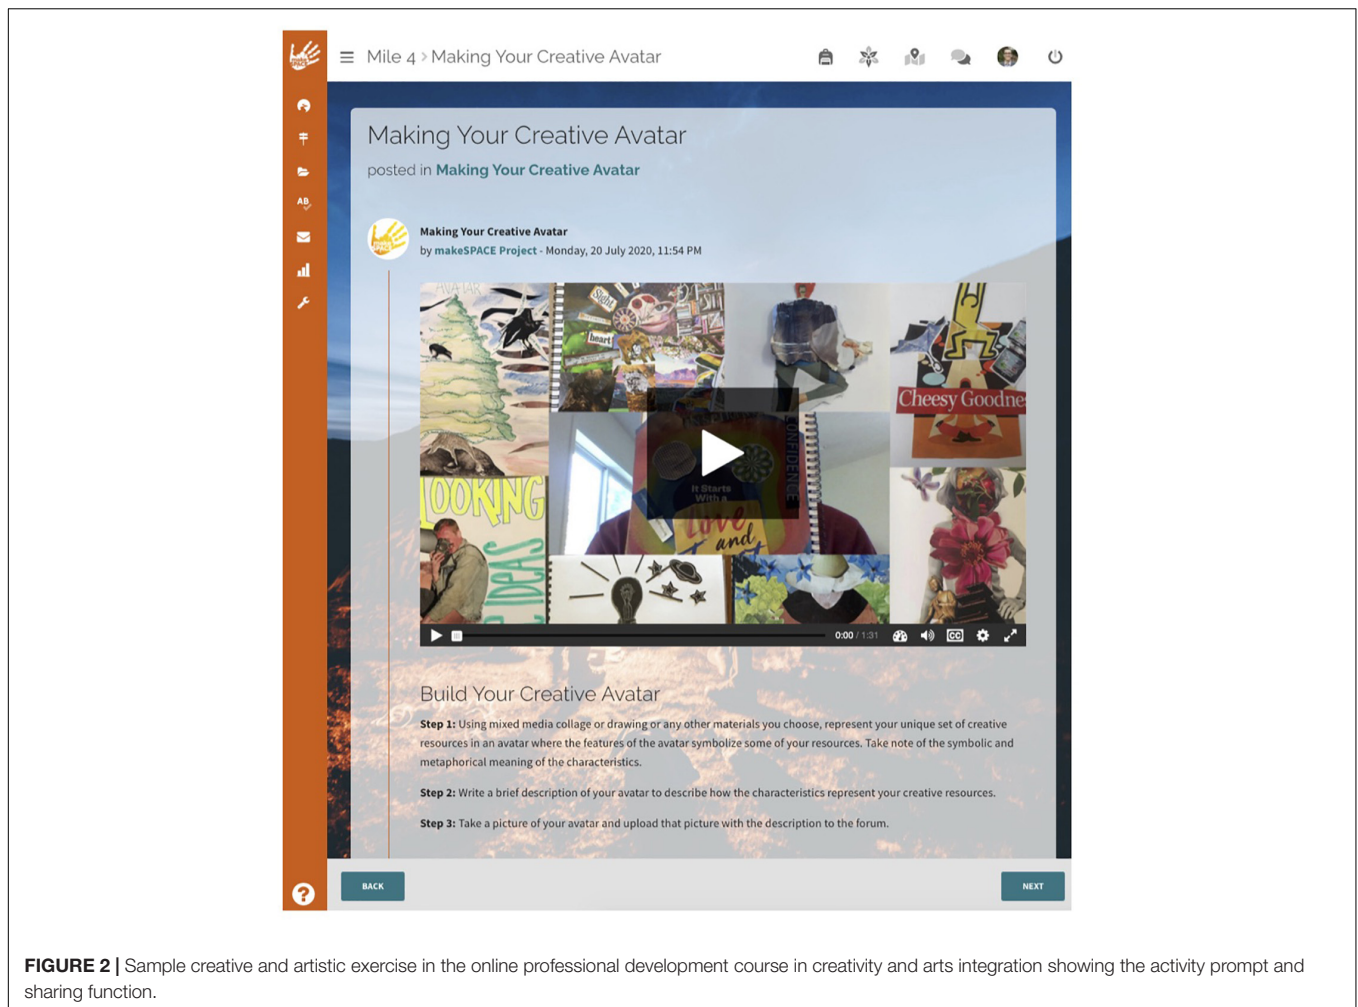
Mile 4 > Making Your Creative Avatar

Making Your Creative Avatar

posted in **Making Your Creative Avatar**

**Making Your Creative Avatar**
by **makeSPACE Project** - Monday, 20 July 2020, 11:54 PM

AVATAR Sight heart Cheesy Goodne CONFIDENCE LOOKING IDEAS It Starts With a love and

0:00 / 1:31

Build Your Creative Avatar

**Step 1:** Using mixed media collage or drawing or any other materials you choose, represent your unique set of creative resources in an avatar where the features of the avatar symbolize some of your resources. Take note of the symbolic and metaphorical meaning of the characteristics.

**Step 2:** Write a brief description of your avatar to describe how the characteristics represent your creative resources.

**Step 3:** Take a picture of your avatar and upload that picture with the description to the forum.

BACK

NEXT

**FIGURE 2 |** Sample creative and artistic exercise in the online professional development course in creativity and arts integration showing the activity prompt and sharing function.